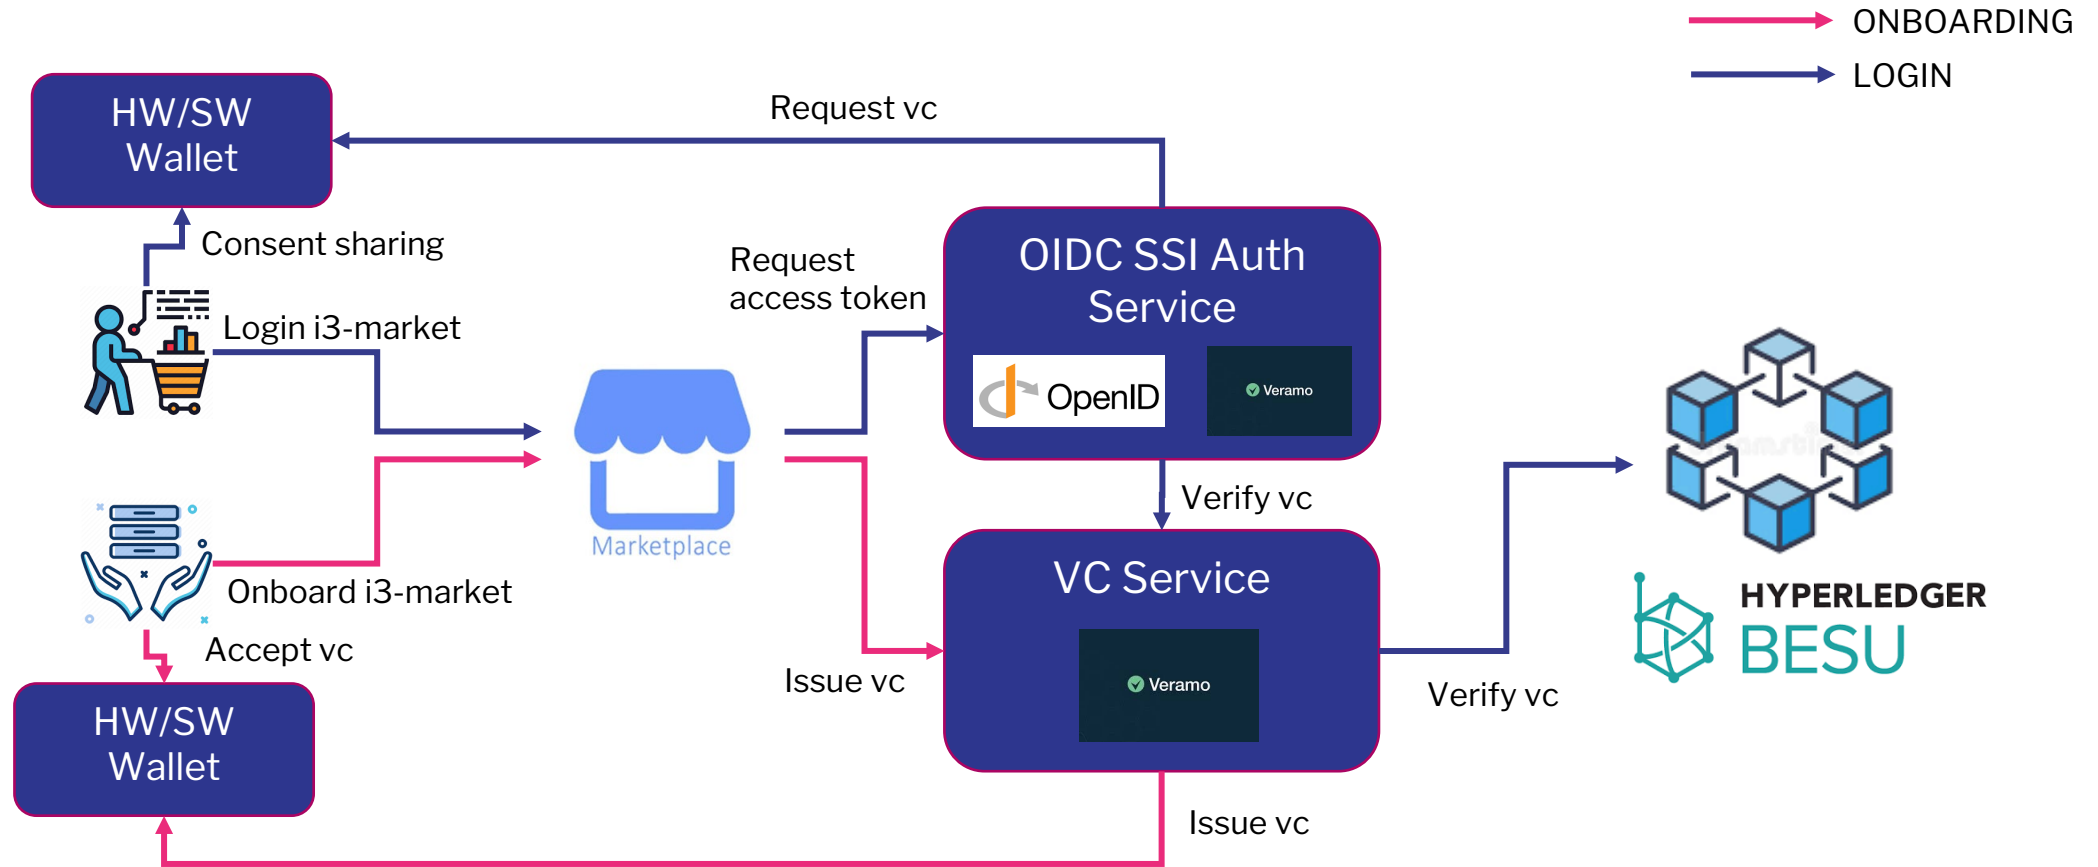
ONBOARDING

LOGIN

HW/SW Wallet

Request vc

Consent sharing

Login i3-market

Request access token

OIDC SSI Auth Service

OpenID

Veramo

Marketplace

Verify vc

VC Service

Veramo

Onboard i3-market

Accept vc

Issue vc

Verify vc

HYPERLEDGER BESU

HW/SW Wallet

Issue vc